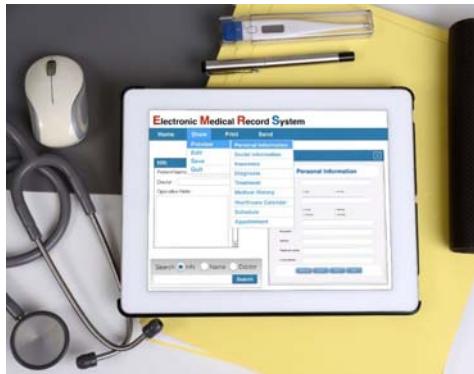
Electronic Medical Record System

Home
Share
Print
Send

Preview
Edit
Save
Quit

Personal Information
Social Information
Insurance
Diagnosis
Treatment
Medical History
Healthcare Calendar
Schedule
Appointment

Info
Patient Name
Doctor
Operation Note

Personal Information

Search
Info
Name
Doctor
Submit